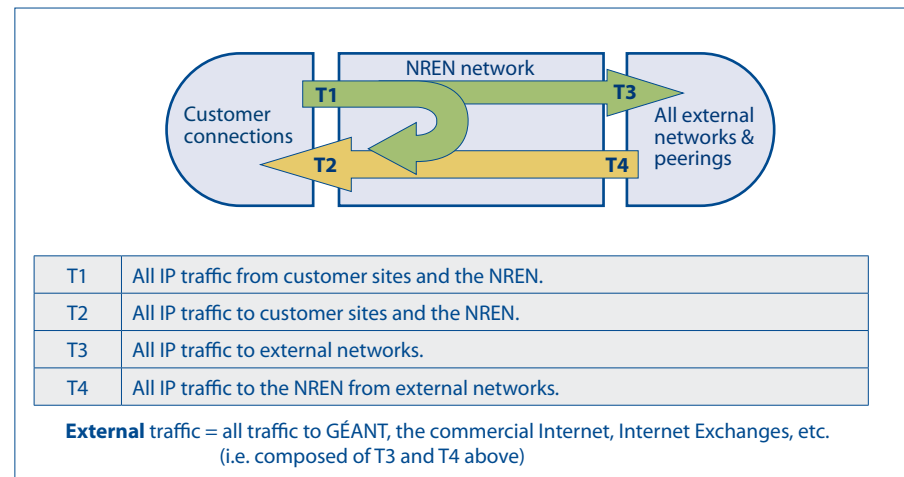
NREN network

Customer connections

T1

T3

All external networks & peerings

T2

T4

| T1 | All IP traffic from customer sites and the NREN. |
|---|---|
| T2 | All IP traffic to customer sites and the NREN. |
| T3 | All IP traffic to external networks. |
| T4 | All IP traffic to the NREN from external networks. |

**External** traffic = all traffic to GÉANT, the commercial Internet, Internet Exchanges, etc. (i.e. composed of T3 and T4 above)